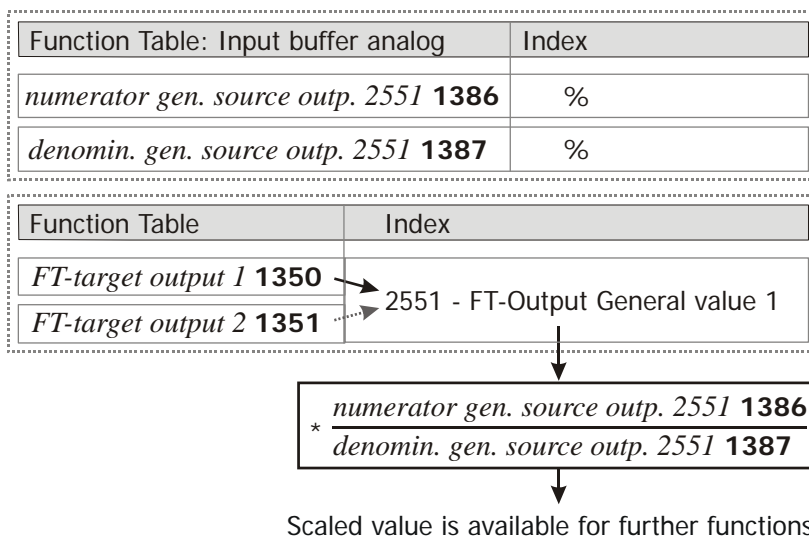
| Function Table: Input buffer analog | Index |
|---|---|
| *numerator gen. source outp. 2551* **1386** | % |
| *denomin. gen. source outp. 2551* **1387** | % |

| Function Table | Index |
|---|---|
| *FT-target output 1* **1350** | 2551 - FT-Output General value 1 |
| *FT-target output 2* **1351** | |

$* \frac{\textit{numerator gen. source outp. 2551 } \textbf{1386}}{\textit{denomin. gen. source outp. 2551 } \textbf{1387}}$

Scaled value is available for further functions